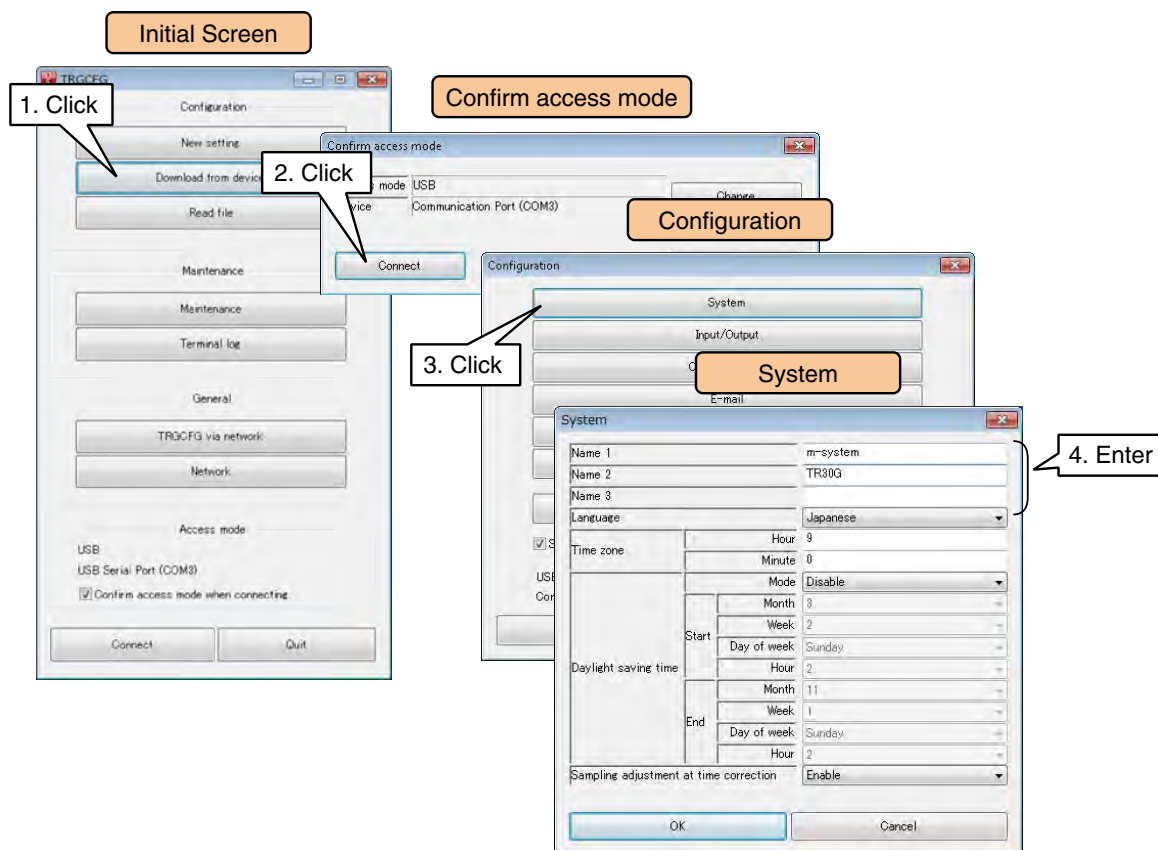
Initial Screen

TRGCFG

1. Click

Configuration

New setting

Download from device

Read file

Maintenance

Maintenance

Terminal log

General

TRGCFG via network

Network

Access mode

USB

USB Serial Port (COM3)

Confirm access mode when connecting

Connect

Quit

Confirm access mode

Confirm access mode

2. Click

mode USB

vice Communication Port (COM3)

Change

Connect

Configuration

Configuration

System

Input/Output

3. Click

System

E-mail

S

USB

Con

System

| | | | |
|---|---|---|---|
| Name 1 | | | m-system |
| Name 2 | | | TR30G |
| Name 3 | | | |
| Language | | | Japanese |
| Time zone | | Hour | 9 |
| | | Minute | 0 |
| Daylight saving time | | Mode | Disable |
| | Start | Month | 3 |
| | | Week | 2 |
| | | Day of week | Sunday |
| | | Hour | 2 |
| | End | Month | 11 |
| | | Week | 1 |
| | | Day of week | Sunday |
| | | Hour | 2 |
| Sampling adjustment at time correction | | | Enable |

4. Enter

OK

Cancel